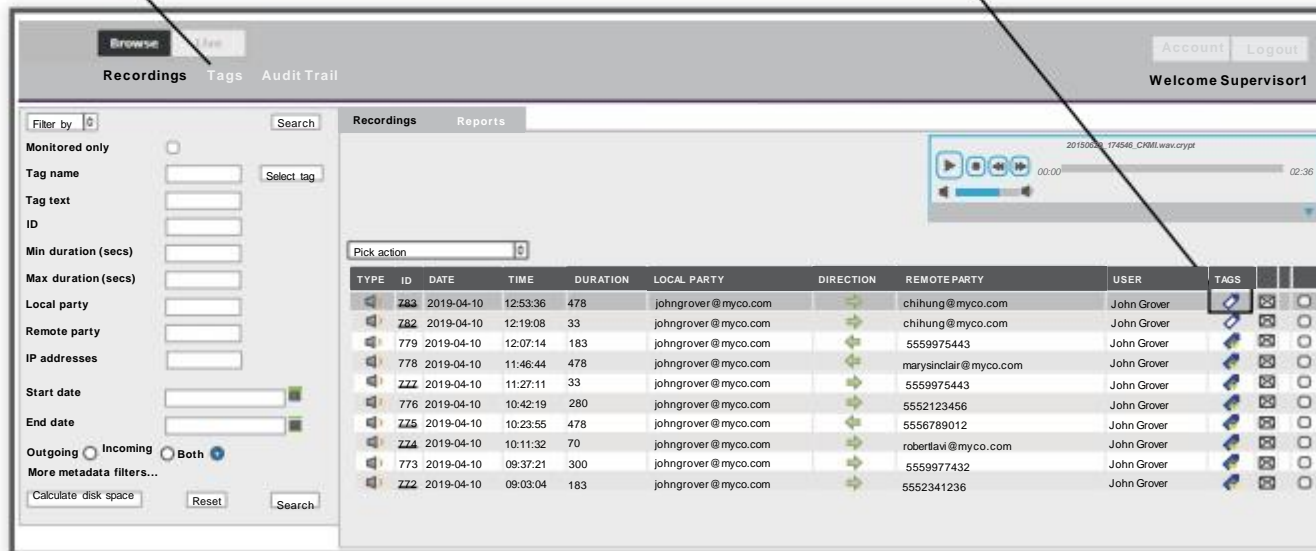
Browse Live

Recordings Tags Audit Trail

Account Logout

Welcome Supervisor1

Filter by Search

Monitored only

Tag name Select tag

Tag text

ID

Min duration (secs)

Max duration (secs)

Local party

Remote party

IP addresses

Start date

End date

Outgoing Incoming Both

More metadata filters...

Calculate disk space Reset Search

Recordings Reports

2015062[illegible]_174546_CKMI.wav.crypt

00:00 02:36

Pick action

| TYPE | ID | DATE | TIME | DURATION | LOCAL PARTY | DIRECTION | REMOTE PARTY | USER | TAGS | | |
|---|---|---|---|---|---|---|---|---|---|---|---|
| | 783 | 2019-04-10 | 12:53:36 | 478 | johngrover@myco.com | | chihung@myco.com | John Grover | | | |
| | 782 | 2019-04-10 | 12:19:08 | 33 | johngrover@myco.com | | chihung@myco.com | John Grover | | | |
| | 779 | 2019-04-10 | 12:07:14 | 183 | johngrover@myco.com | | 5559975443 | John Grover | | | |
| | 778 | 2019-04-10 | 11:46:44 | 478 | johngrover@myco.com | | marysinclair@myco.com | John Grover | | | |
| | 777 | 2019-04-10 | 11:27:11 | 33 | johngrover@myco.com | | 5559975443 | John Grover | | | |
| | 776 | 2019-04-10 | 10:42:19 | 280 | johngrover@myco.com | | 5552123456 | John Grover | | | |
| | 775 | 2019-04-10 | 10:23:55 | 478 | johngrover@myco.com | | 5556789012 | John Grover | | | |
| | 774 | 2019-04-10 | 10:11:32 | 70 | johngrover@myco.com | | robertlavi@myco.com | John Grover | | | |
| | 773 | 2019-04-10 | 09:37:21 | 300 | johngrover@myco.com | | 5559977432 | John Grover | | | |
| | 772 | 2019-04-10 | 09:03:04 | 183 | johngrover@myco.com | | 5552341236 | John Grover | | | |